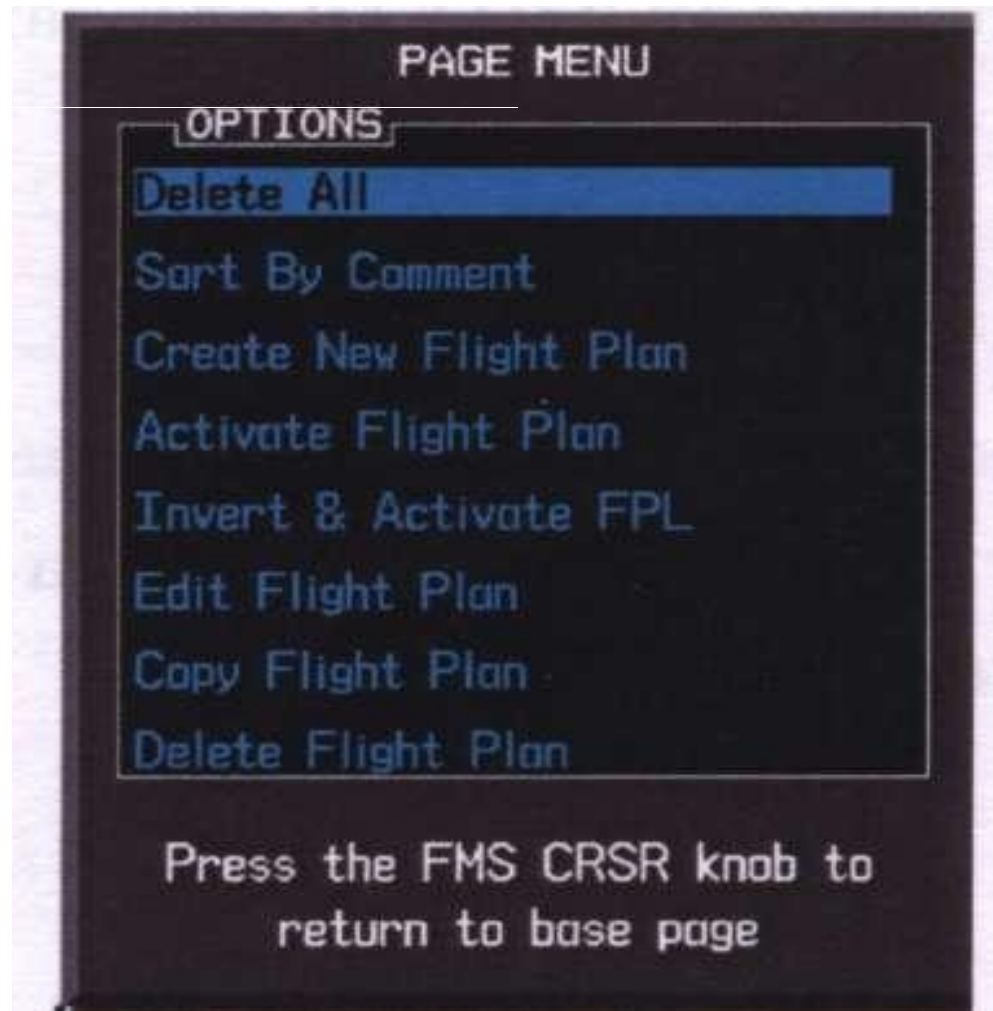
PAGE MENU

OPTIONS

Delete All

Sort By Comment

Create New Flight Plan

Activate Flight Plan

Invert & Activate FPL

Edit Flight Plan

Copy Flight Plan

Delete Flight Plan

Press the FMS CRSR knob to return to base page